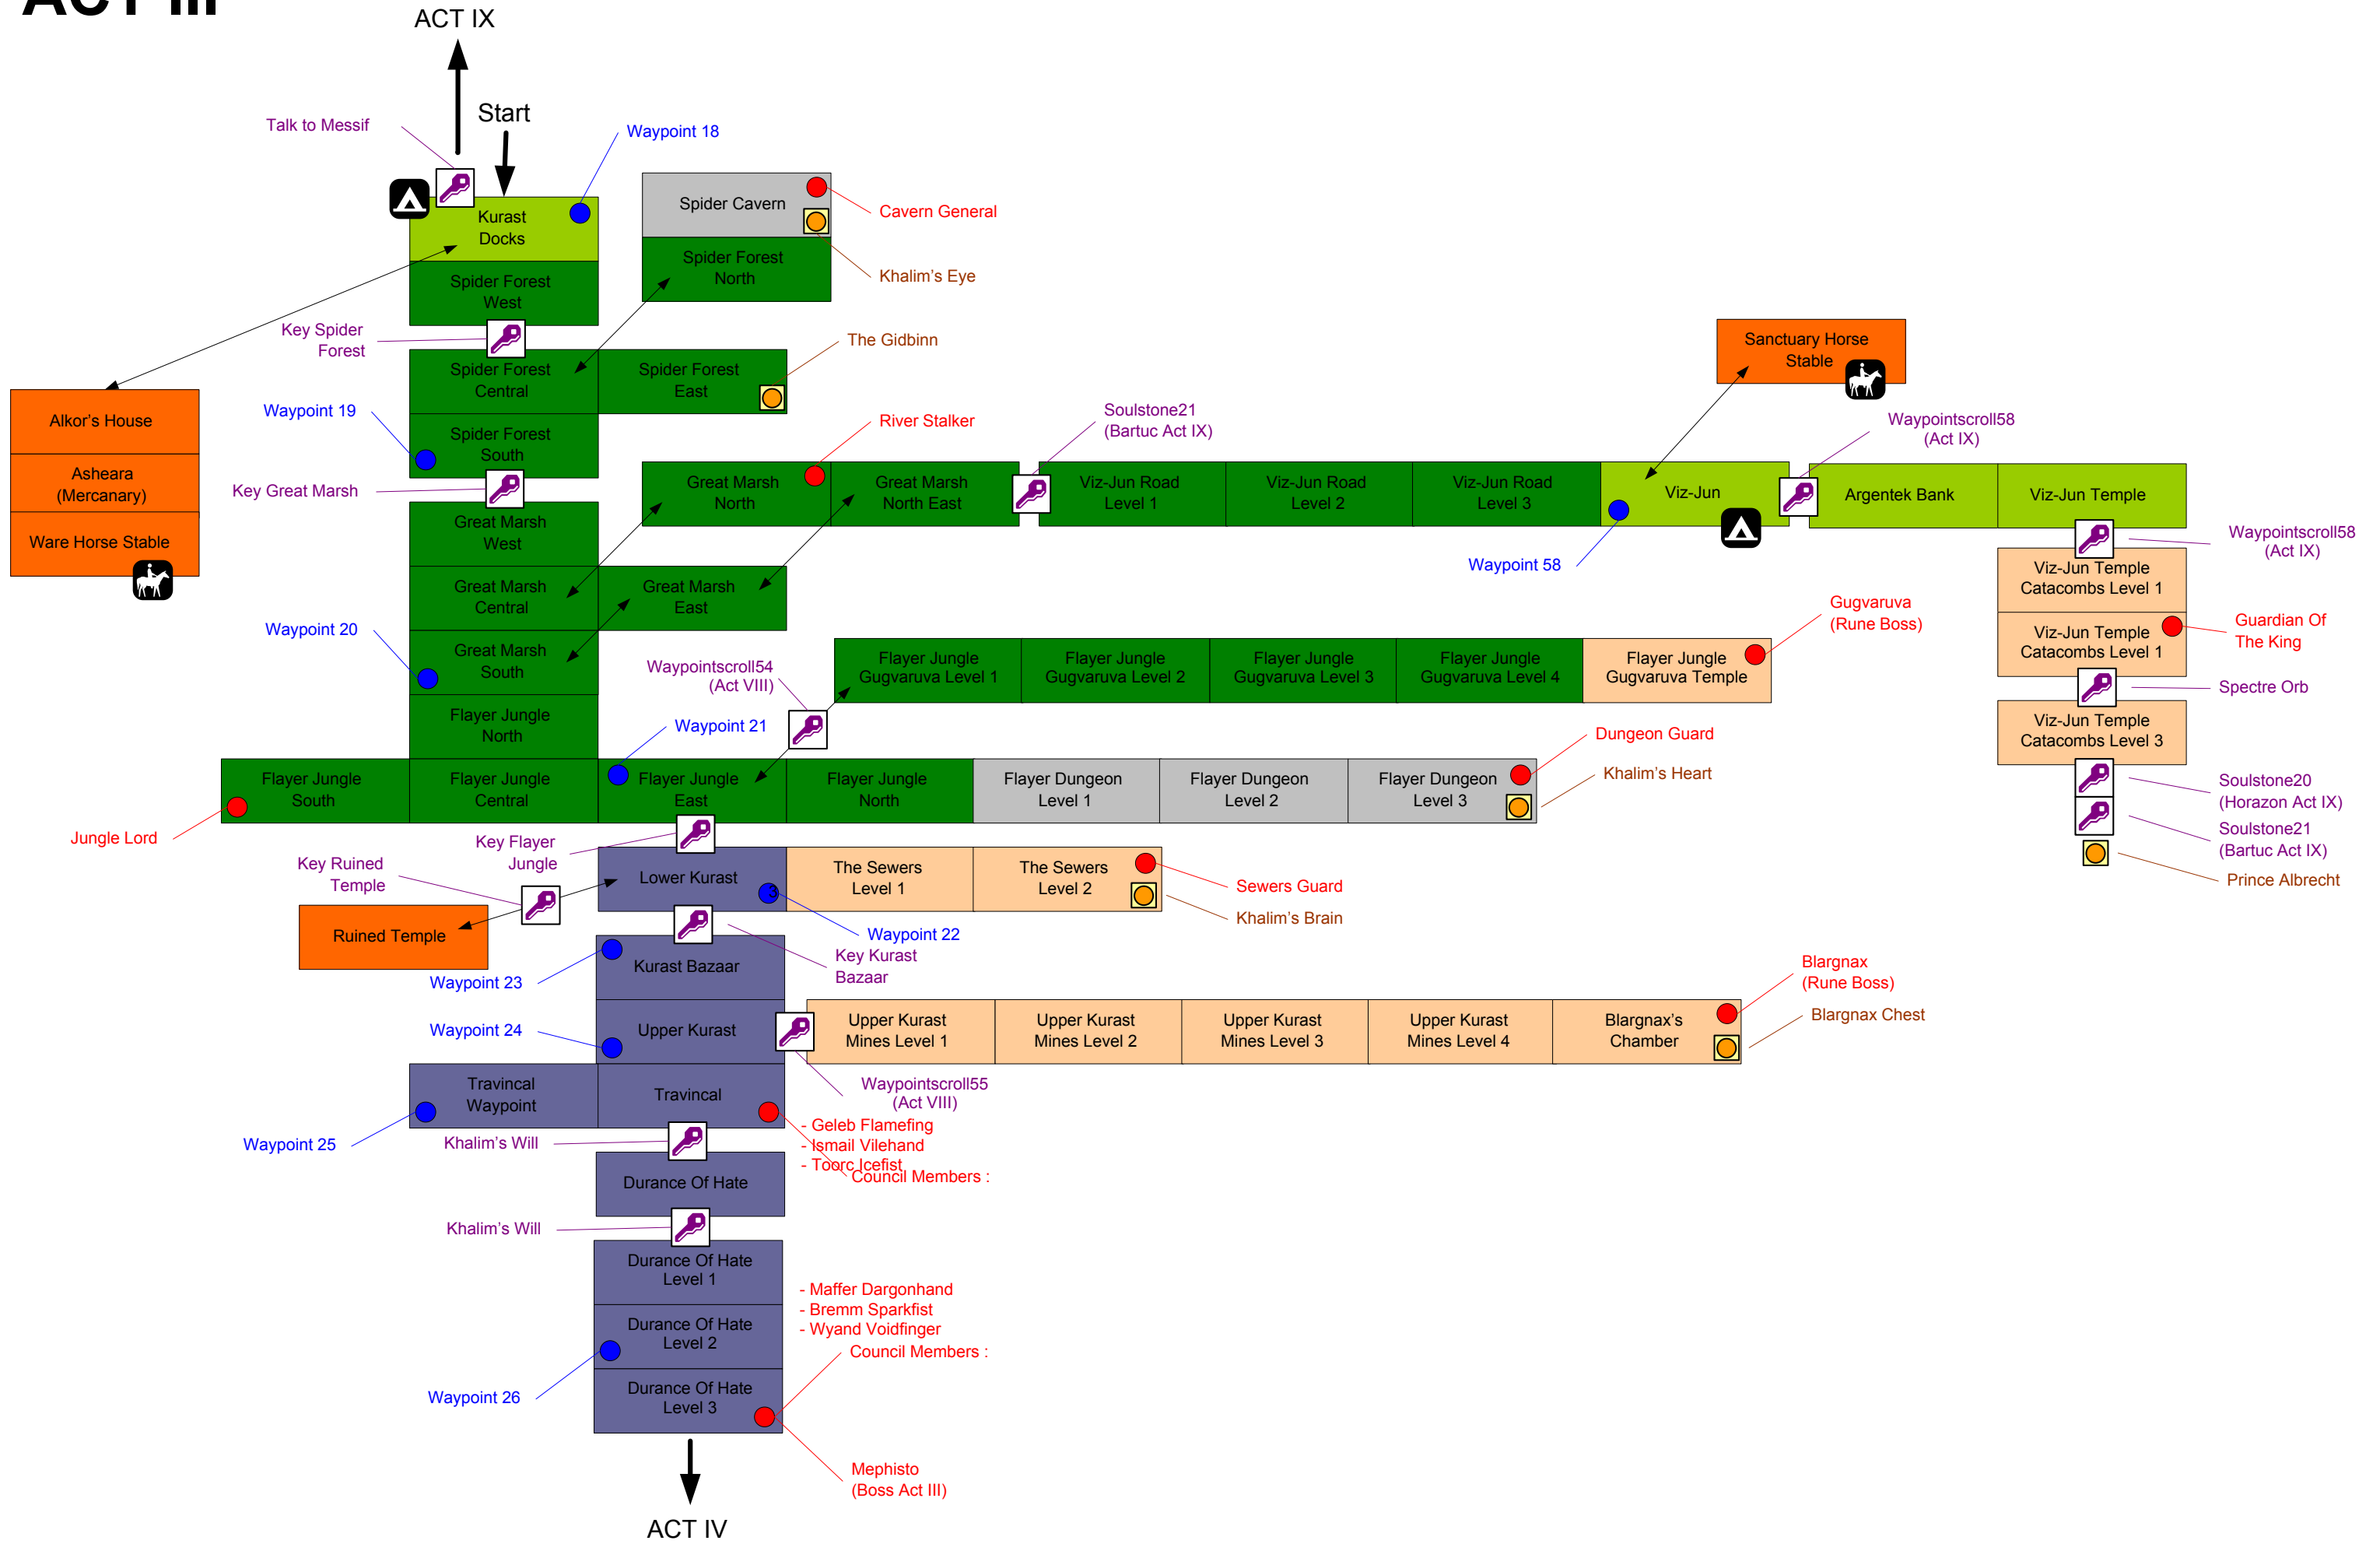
ACT III

ACT IX

Start

Talk to Messif

Waypoint 18

Kurast Docks

Spider Cavern

Cavern General

Spider Forest North

Khalim's Eye

Spider Forest West

Key Spider Forest

Spider Forest Central

Spider Forest East

The Gidbinn

Sanctuary Horse Stable

Alkor's House

Asheara (Mercanary)

Ware Horse Stable

Waypoint 19

Spider Forest South

River Stalker

Soulstone21 (Bartuc Act IX)

Waypointscroll58 (Act IX)

Key Great Marsh

Great Marsh North

Great Marsh North East

Viz-Jun Road Level 1

Viz-Jun Road Level 2

Viz-Jun Road Level 3

Viz-Jun

Argentek Bank

Viz-Jun Temple

Great Marsh West

Waypoint 58

Waypointscroll58 (Act IX)

Viz-Jun Temple Catacombs Level 1

Great Marsh Central

Great Marsh East

Gugvaruva (Rune Boss)

Guardian Of The King

Waypoint 20

Viz-Jun Temple Catacombs Level 1

Great Marsh South

Waypointscroll54 (Act VIII)

Flayer Jungle Gugvaruva Level 1

Flayer Jungle Gugvaruva Level 2

Flayer Jungle Gugvaruva Level 3

Flayer Jungle Gugvaruva Level 4

Flayer Jungle Gugvaruva Temple

Spectre Orb

Flayer Jungle North

Waypoint 21

Viz-Jun Temple Catacombs Level 3

Dungeon Guard

Flayer Jungle South

Flayer Jungle Central

Flayer Jungle East

Flayer Jungle North

Flayer Dungeon Level 1

Flayer Dungeon Level 2

Flayer Dungeon Level 3

Khalim's Heart

Soulstone20 (Horazon Act IX)

Jungle Lord

Key Flayer Jungle

Soulstone21 (Bartuc Act IX)

Key Ruined Temple

Lower Kurast

The Sewers Level 1

The Sewers Level 2

Sewers Guard

Prince Albrecht

Khalim's Brain

Ruined Temple

Waypoint 22

Key Kurast Bazaar

Waypoint 23

Kurast Bazaar

Blargnax (Rune Boss)

Blargnax Chest

Waypoint 24

Upper Kurast

Upper Kurast Mines Level 1

Upper Kurast Mines Level 2

Upper Kurast Mines Level 3

Upper Kurast Mines Level 4

Blargnax's Chamber

Travincal Waypoint

Travincal

Waypointscroll55 (Act VIII)

Waypoint 25

Khalim's Will

- Geleb Flamefing
- Ismail Vilehand
- Toorc Icefist
Council Members :

Durance Of Hate

Khalim's Will

Durance Of Hate Level 1

- Maffer Dargonhand
- Bremm Sparkfist
- Wyand Voidfinger
Council Members :

Durance Of Hate Level 2

Waypoint 26

Durance Of Hate Level 3

Mephisto (Boss Act III)

ACT IV